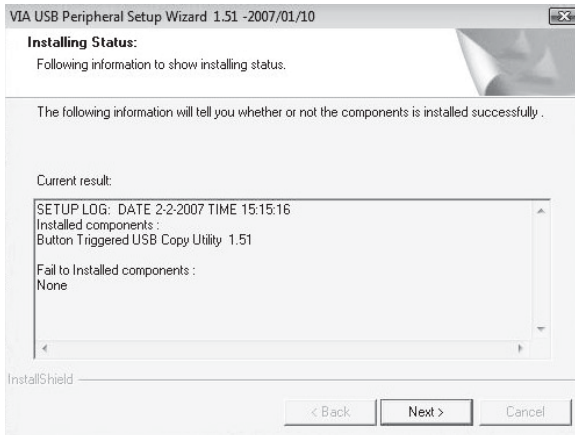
VIA USB Peripheral Setup Wizard 1.51 -2007/01/10

Installing Status:

Following information to show installing status.

The following information will tell you whether or not the components is installed successfully .

Current result:

SETUP LOG: DATE 2-2-2007 TIME 15:15:16
Installed components :
Button Triggered USB Copy Utility 1.51

Fail to Installed components :
None

InstallShield

< Back

Next >

Cancel